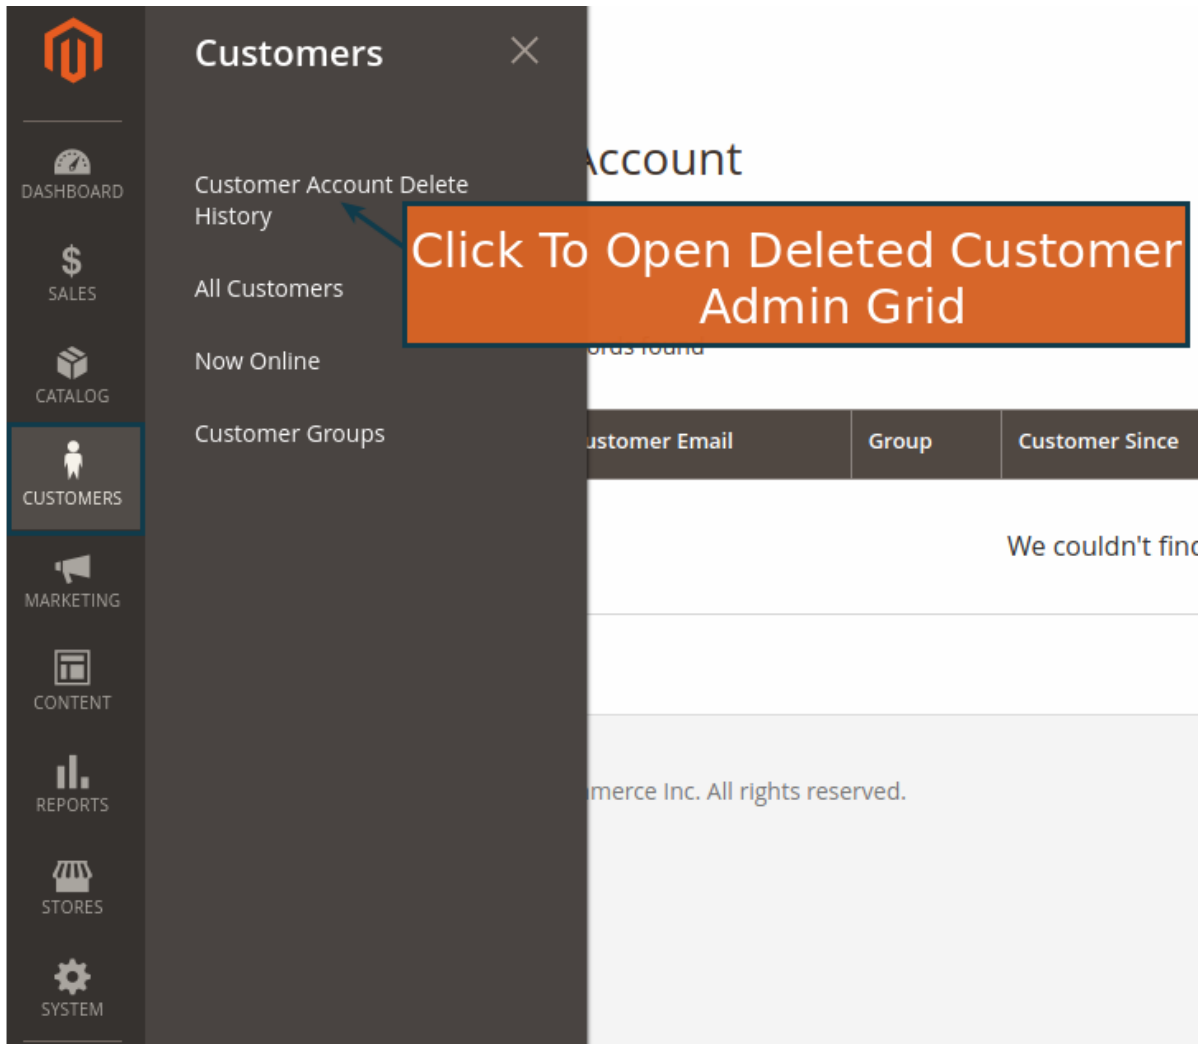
DASHBOARD
$
SALES
CATALOG
CUSTOMERS
MARKETING
CONTENT
REPORTS
STORES
SYSTEM

Customers

Customer Account Delete History

All Customers

Now Online

Customer Groups

ccount

Click To Open Deleted Customer Admin Grid

ords found

ustomer Email | Group | Customer Since

We couldn't finc

merce Inc. All rights reserved.